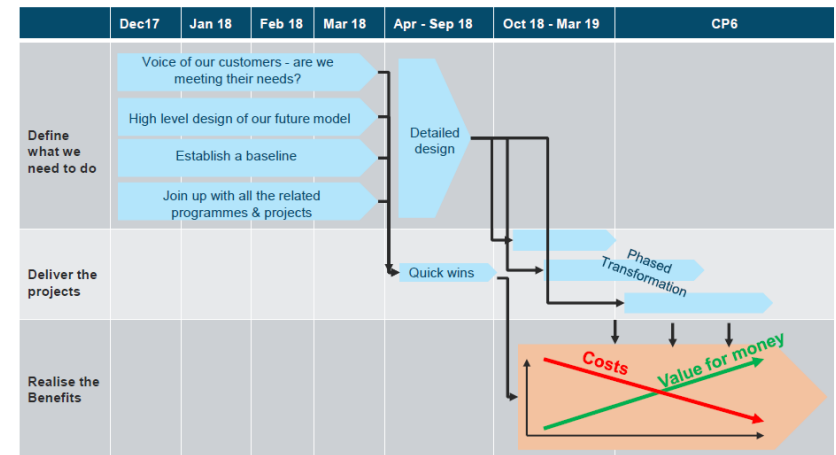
| | Dec17 | Jan 18 | Feb 18 | Mar 18 | Apr - Sep 18 | Oct 18 - Mar 19 | CP6 |
|---|---|---|---|---|---|---|---|
| Define what we need to do | | | | | | | |
| Deliver the projects | | | | | | | |
| Realise the Benefits | | | | | | | |

Voice of our customers - are we meeting their needs?

High level design of our future model

Establish a baseline

Join up with all the related programmes & projects

Detailed design

Quick wins

Phased Transformation

Costs

Value for money